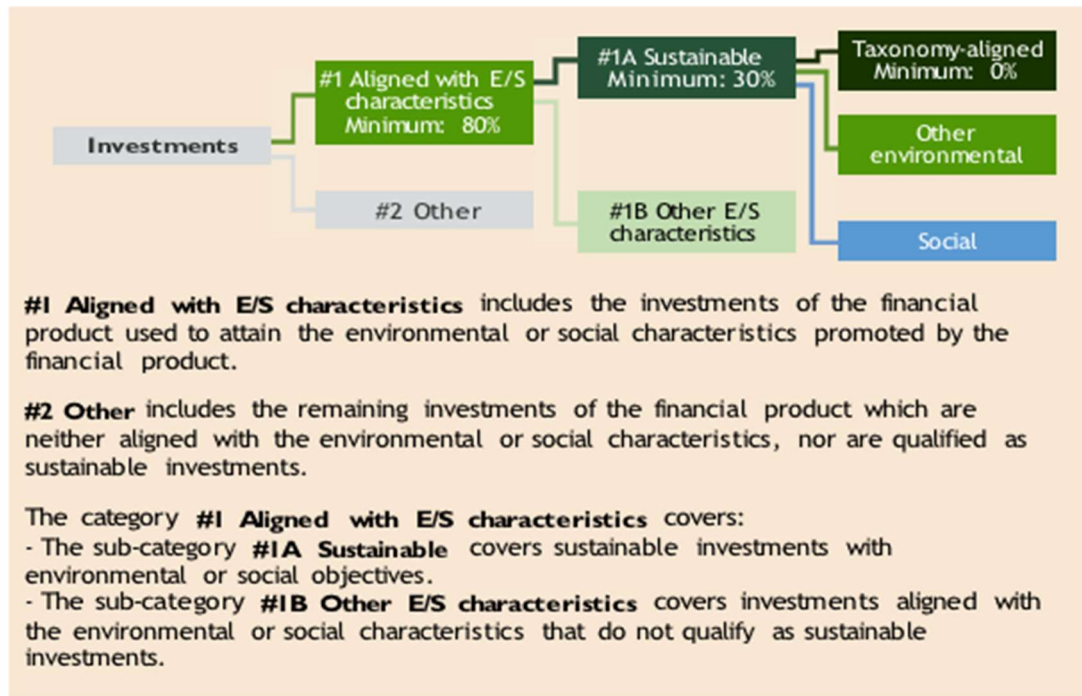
Investments

#1 Aligned with E/S characteristics Minimum: 80%

#2 Other

#1A Sustainable Minimum: 30%

#1B Other E/S characteristics

Taxonomy-aligned Minimum: 0%

Other environmental

Social

**#1 Aligned with E/S characteristics** includes the investments of the financial product used to attain the environmental or social characteristics promoted by the financial product.

**#2 Other** includes the remaining investments of the financial product which are neither aligned with the environmental or social characteristics, nor are qualified as sustainable investments.

The category **#1 Aligned with E/S characteristics** covers:
- The sub-category **#1A Sustainable** covers sustainable investments with environmental or social objectives.
- The sub-category **#1B Other E/S characteristics** covers investments aligned with the environmental or social characteristics that do not qualify as sustainable investments.